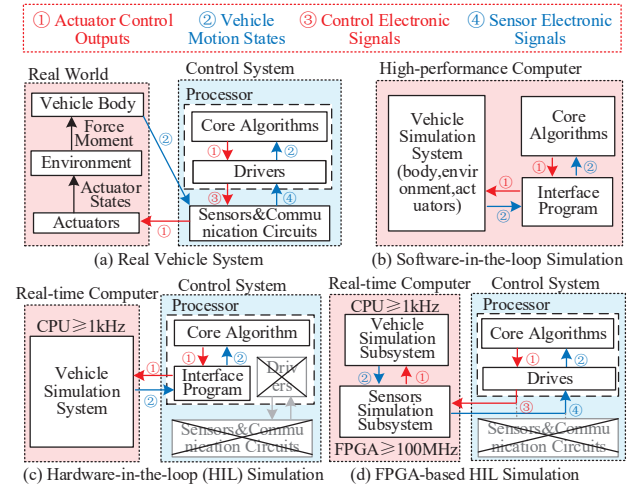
① Actuator Control Outputs
② Vehicle Motion States
③ Control Electronic Signals
④ Sensor Electronic Signals

Real World
Vehicle Body
Force Moment
Environment
Actuator States
Actuators
Control System
Processor
Core Algorithms
①
②
Drivers
③
④
Sensors&Communication Circuits
②
①
(a) Real Vehicle System

High-performance Computer
Vehicle Simulation System (body,environment,actuators)
Core Algorithms
①
②
Interface Program
①
②
(b) Software-in-the-loop Simulation

Real-time Computer
CPU$\geqslant$1kHz
Vehicle Simulation System
Control System
Processor
Core Algorithm
①
②
Interface Program
Drivers
①
②
Sensors&Communication Circuits
(c) Hardware-in-the-loop (HIL) Simulation

Real-time Computer
CPU$\geqslant$1kHz
Vehicle Simulation Subsystem
②
①
Sensors Simulation Subsystem
FPGA$\geqslant$100MHz
Control System
Processor
Core Algorithms
①
②
Drives
③
④
Sensors&Communication Circuits
(d) FPGA-based HIL Simulation